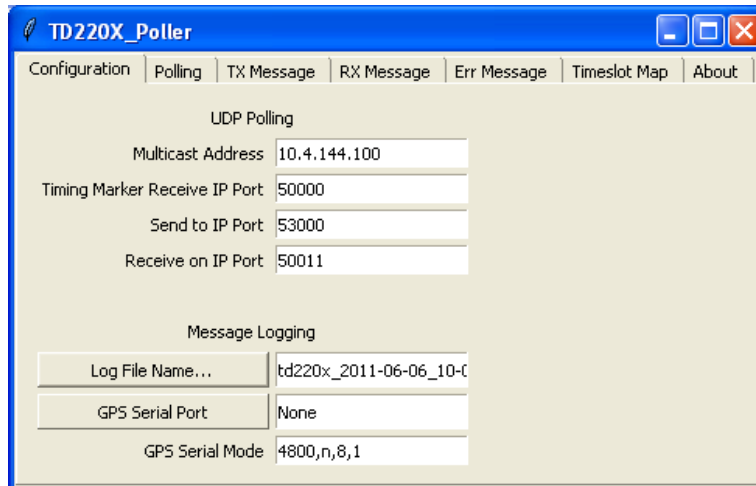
TD220X_Poller

Configuration | Polling | TX Message | RX Message | Err Message | Timeslot Map | About

UDP Polling

Multicast Address 10.4.144.100

Timing Marker Receive IP Port 50000

Send to IP Port 53000

Receive on IP Port 50011

Message Logging

Log File Name... td220x_2011-06-06_10-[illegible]

GPS Serial Port None

GPS Serial Mode 4800,n,8,1